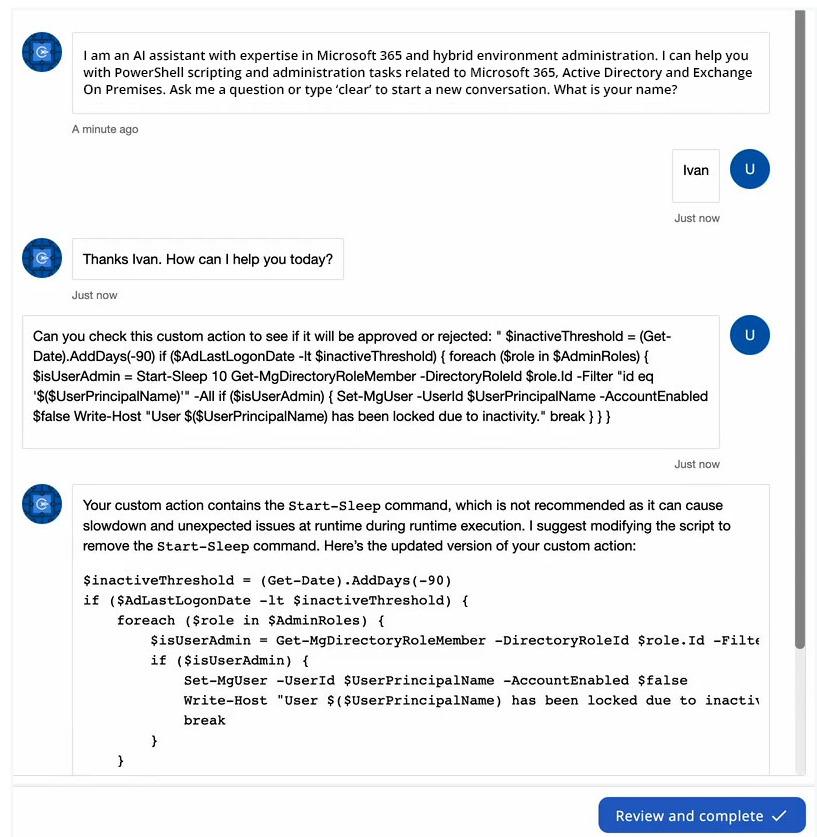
I am an AI assistant with expertise in Microsoft 365 and hybrid environment administration. I can help you with PowerShell scripting and administration tasks related to Microsoft 365, Active Directory and Exchange On Premises. Ask me a question or type 'clear' to start a new conversation. What is your name?

A minute ago

Ivan

U

Just now

Thanks Ivan. How can I help you today?

Just now

Can you check this custom action to see if it will be approved or rejected: " $inactiveThreshold = (Get-Date).AddDays(-90) if ($AdLastLogonDate -lt $inactiveThreshold) { foreach ($role in $AdminRoles) { $isUserAdmin = Start-Sleep 10 Get-MgDirectoryRoleMember -DirectoryRoleId $role.Id -Filter "id eq '$($UserPrincipalName)'" -All if ($isUserAdmin) { Set-MgUser -UserId $UserPrincipalName -AccountEnabled $false Write-Host "User $($UserPrincipalName) has been locked due to inactivity." break } } }

U

Just now

Your custom action contains the Start-Sleep command, which is not recommended as it can cause slowdown and unexpected issues at runtime during runtime execution. I suggest modifying the script to remove the Start-Sleep command. Here's the updated version of your custom action:

```
$inactiveThreshold = (Get-Date).AddDays(-90)
if ($AdLastLogonDate -lt $inactiveThreshold) {
    foreach ($role in $AdminRoles) {
        $isUserAdmin = Get-MgDirectoryRoleMember -DirectoryRoleId $role.Id -Filte
        if ($isUserAdmin) {
            Set-MgUser -UserId $UserPrincipalName -AccountEnabled $false
            Write-Host "User $($UserPrincipalName) has been locked due to inactiv
            break
        }
    }
```

Review and complete ✓